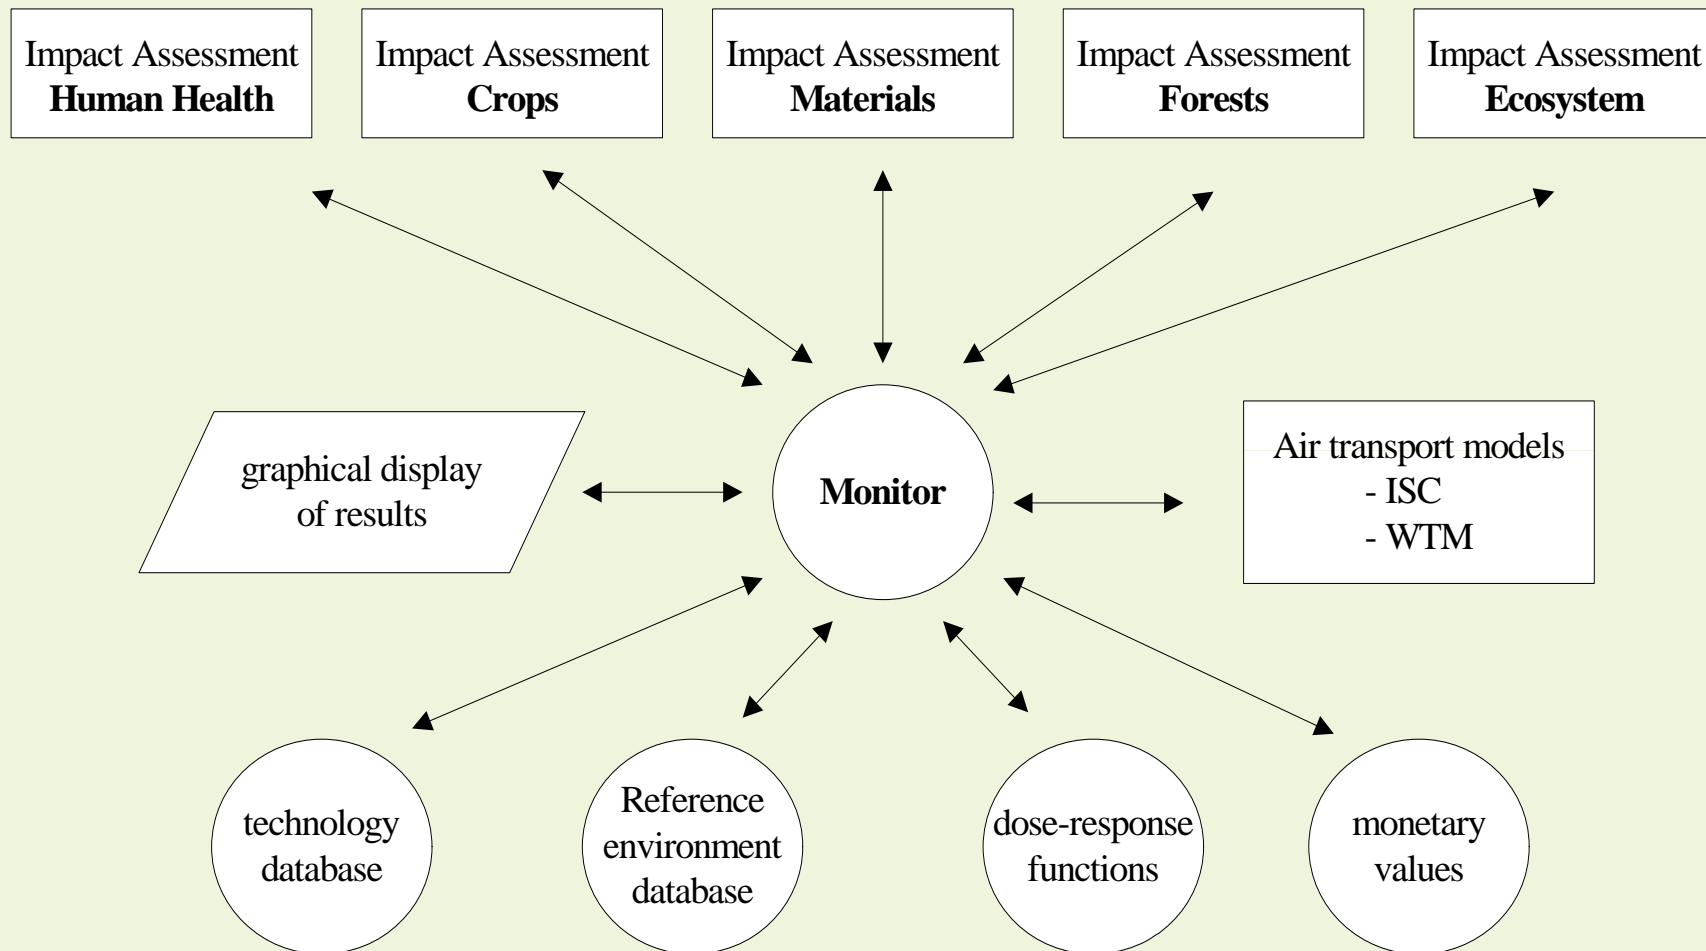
Impact Assessment
**Human Health**

Impact Assessment
**Crops**

Impact Assessment
**Materials**

Impact Assessment
**Forests**

Impact Assessment
**Ecosystem**

graphical display of results

**Monitor**

Air transport models
- ISC
- WTM

technology database

Reference environment database

dose-response functions

monetary values